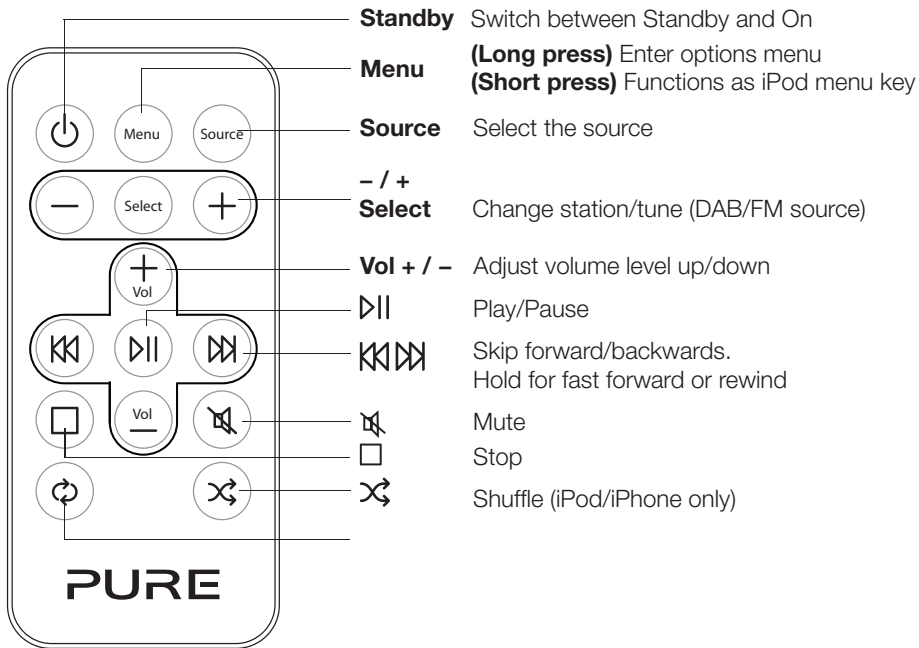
Menu
Source
Select
Vol
Vol
PURE

**Standby** Switch between Standby and On

**Menu** **(Long press)** Enter options menu
**(Short press)** Functions as iPod menu key

**Source** Select the source

**– / +**
**Select** Change station/tune (DAB/FM source)

**Vol + / –** Adjust volume level up/down

Play/Pause

Skip forward/backwards.
Hold for fast forward or rewind

Mute

Stop

Shuffle (iPod/iPhone only)